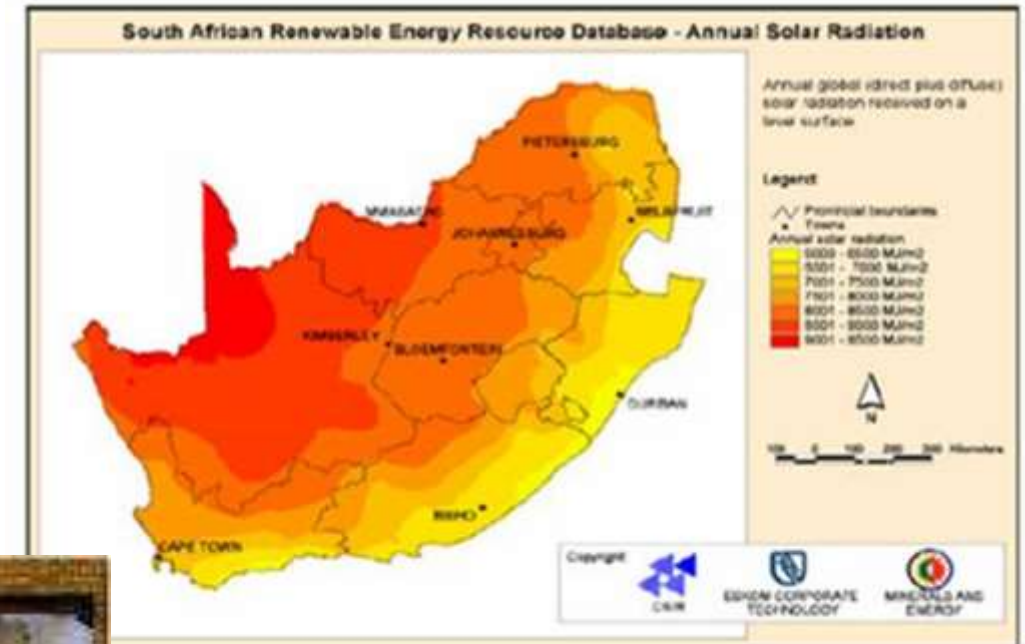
South African Renewable Energy Resource Database - Annual Solar Radiation

PIETERSBURG
MMABATHO
NELSPRUIT
JOHANNESBURG
KIMBERLEY
BLOEMFONTEIN
DURBAN
BISHO
CAPE TOWN

Annual global (direct plus diffuse) solar radiation received on a level surface

Legend
Provincial boundaries
Towns
Annual solar radiation
5000 - 6500 MJ/m2
6501 - 7000 MJ/m2
7001 - 7500 MJ/m2
7501 - 8000 MJ/m2
8001 - 8500 MJ/m2
8501 - 9000 MJ/m2
9001 - 9500 MJ/m2

N

100 0 100 200 300 Kilometers

Copyright
CSIR
ESKOM CORPORATE TECHNOLOGY
MINERALS AND ENERGY